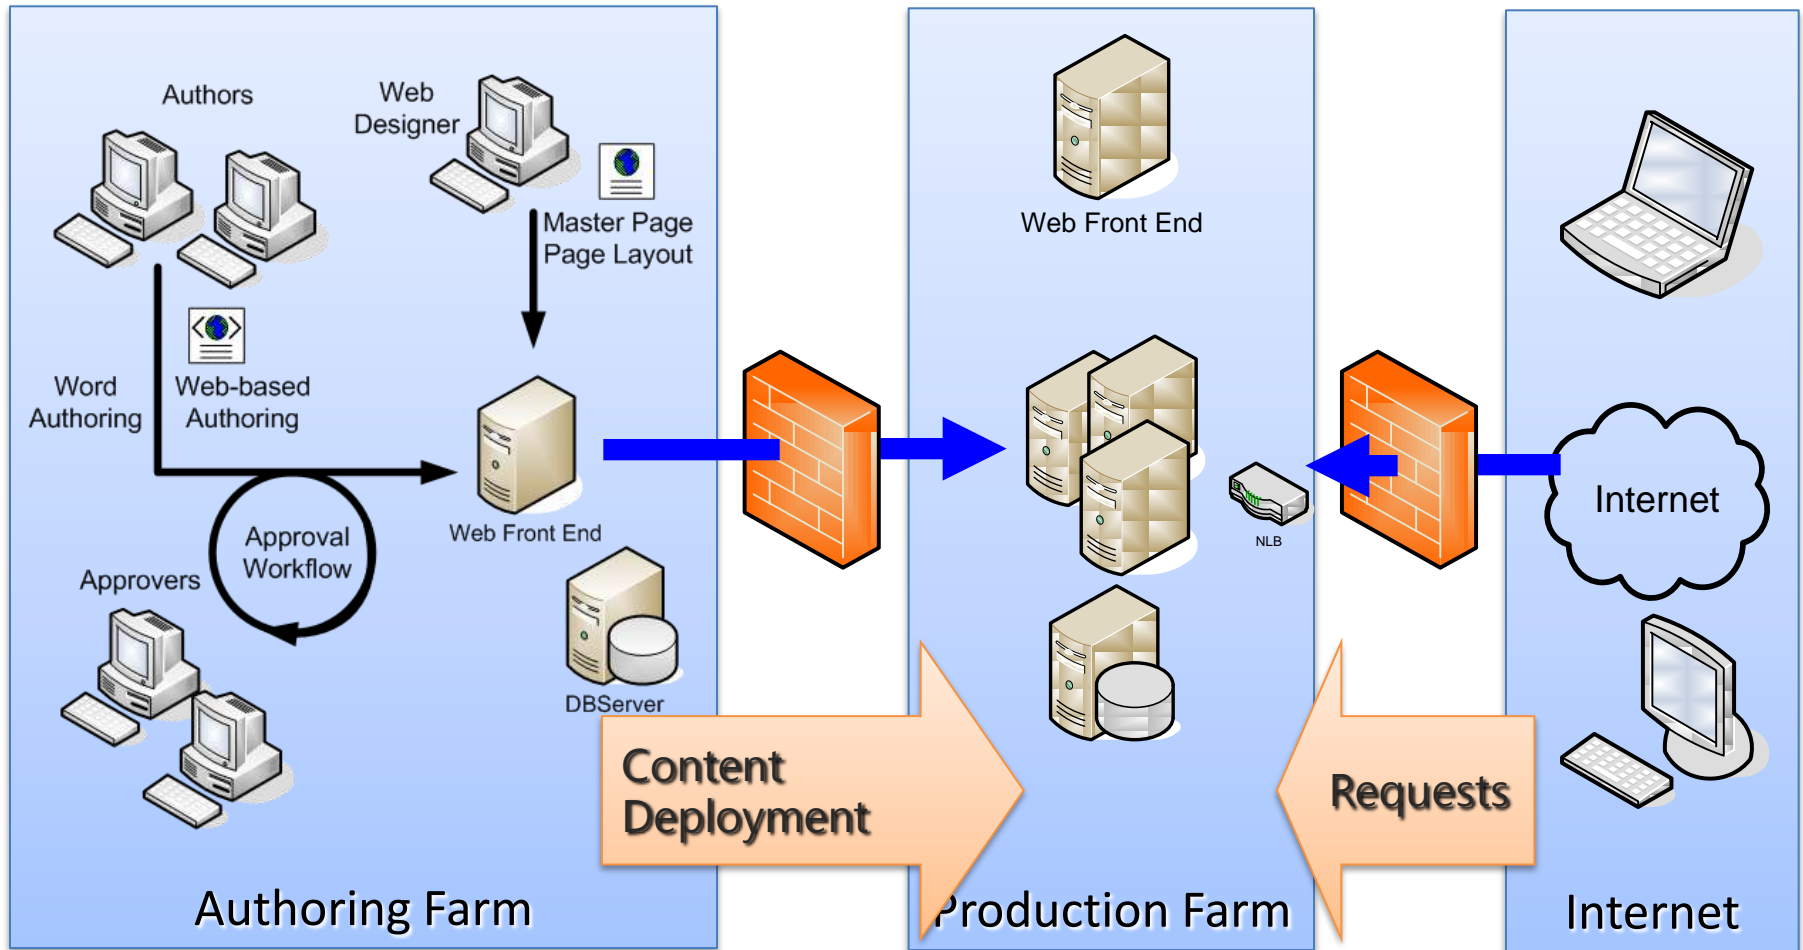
Authors

Web Designer

Master Page
Page Layout

Word Authoring

Web-based Authoring

Approval Workflow

Approvers

Web Front End

DBServer

Authoring Farm

Web Front End

NLB

Content Deployment

Production Farm

Requests

Internet

Internet